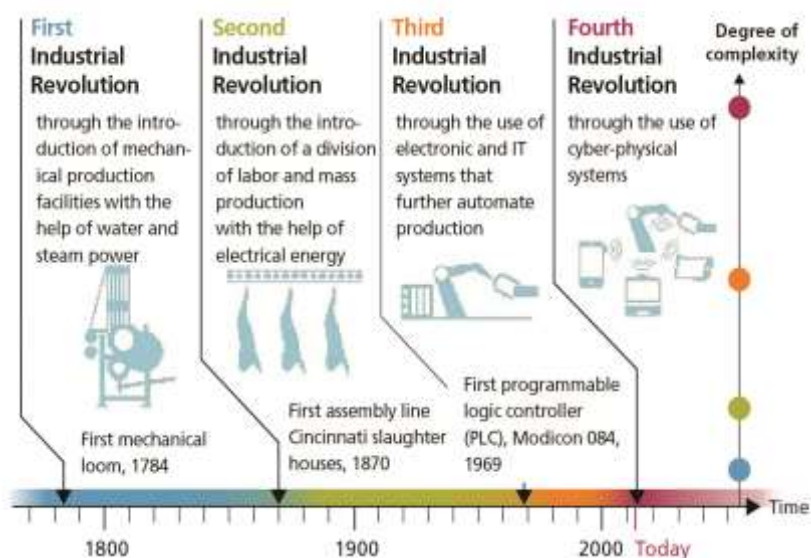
First Industrial Revolution

through the introduction of mechanical production facilities with the help of water and steam power

Second Industrial Revolution

through the introduction of a division of labor and mass production with the help of electrical energy

Third Industrial Revolution

through the use of electronic and IT systems that further automate production

Fourth Industrial Revolution

through the use of cyber-physical systems

Degree of complexity

First mechanical loom, 1784

First assembly line Cincinnati slaughter houses, 1870

First programmable logic controller (PLC), Modicon 084, 1969

Time

1800

1900

2000

Today